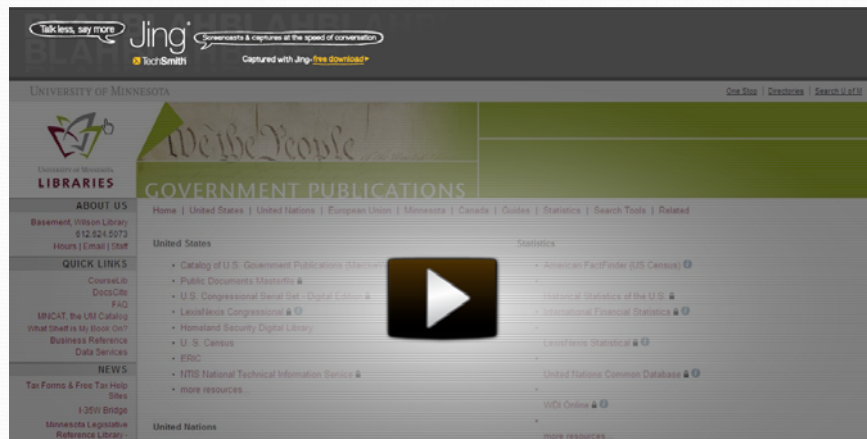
Talk less, say more Jing® Screencasts & captures at the speed of conversation
TechSmith Captured with Jing - free download

UNIVERSITY OF MINNESOTA
One Stop | Directories | Search U of M

UNIVERSITY OF MINNESOTA
LIBRARIES

We the People
GOVERNMENT PUBLICATIONS

ABOUT US
Basement, Wilson Library
612.624.5073
Hours | Email | Staff

QUICK LINKS
CourseLib
DocsCite
FAQ
MNCAT, the UM Catalog
What Shelf is My Book On?
Business Reference
Data Services

NEWS
Tax Forms & Free Tax Help Sites
I-35W Bridge
Minnesota Legislative Reference Library -

Home | United States | United Nations | European Union | Minnesota | Canada | Guides | Statistics | Search Tools | Related

United States
• Catalog of U.S. Government Publications (Monthly...
• Public Documents Masterfile
• U.S. Congressional Serial Set - Digital Edition
• LexisNexis Congressional
• Homeland Security Digital Library
• U. S. Census
• ERIC
• NTIS National Technical Information Service
• more resources...

United Nations

Statistics
• American FactFinder (US Census)
• Historical Statistics of the U.S.
• International Financial Statistics
• LexisNexis Statistical
• United Nations Common Database
• WDI Online
• more resources...